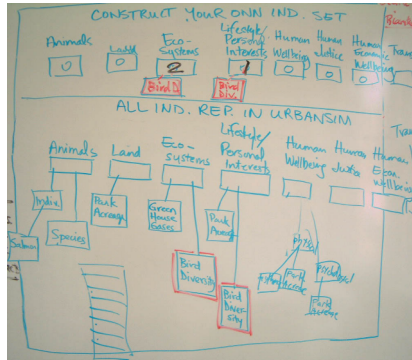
CONSTRUCT YOUR OWN IND. SET

Board

Animals 0

Land 0

Eco-Systems 2

Lifestyle/Personal Interests 1

Human Wellbeing 0

Human Justice 0

Human Economic Wellbeing 0

Trav

Bird D.

Bird Div.

ALL IND. REP. IN URBANSIM

Trav

Animals

Land

Eco-systems

Lifestyle/Personal Interests

Human Wellbeing

Human Justice

Human Econ. Wellbeing

Indic

Species

Salmon

Park Acreage

Green House Gases

Park Acreage

Bird Diversity

Bird Diversity

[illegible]

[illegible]

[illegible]

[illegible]

Park Acreage